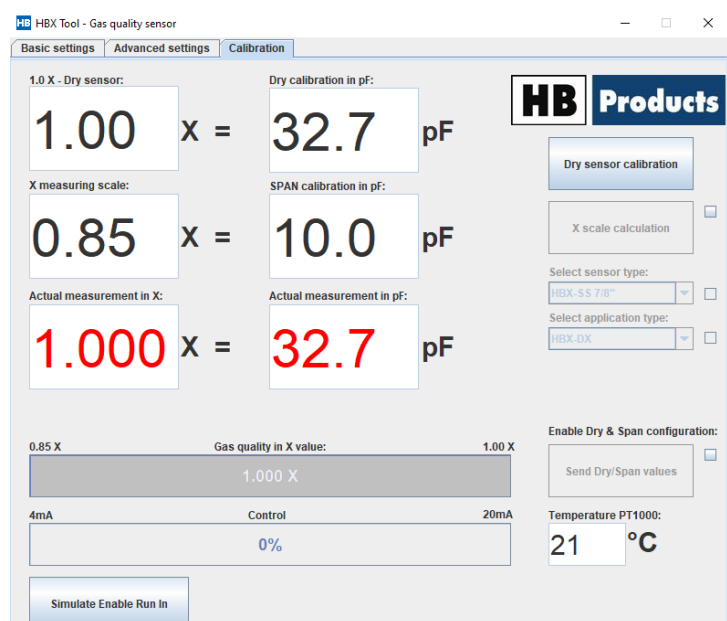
HB HBX Tool - Gas quality sensor

Basic settings | Advanced settings | Calibration

1.0 X - Dry sensor:
1.00 X =

Dry calibration in pF:
32.7 pF

HB Products

Dry sensor calibration

X measuring scale:
0.85 X =

SPAN calibration in pF:
10.0 pF

X scale calculation

Select sensor type:
HBX-SS 7/8"

Select application type:
HBX-DX

Actual measurement in X:
1.000 X =

Actual measurement in pF:
32.7 pF

Enable Dry & Span configuration:

Send Dry/Span values

0.85 X | Gas quality in X value: | 1.00 X
1.000 X

4mA | Control | 20mA
0%

Temperature PT1000:
21 °C

Simulate Enable Run In